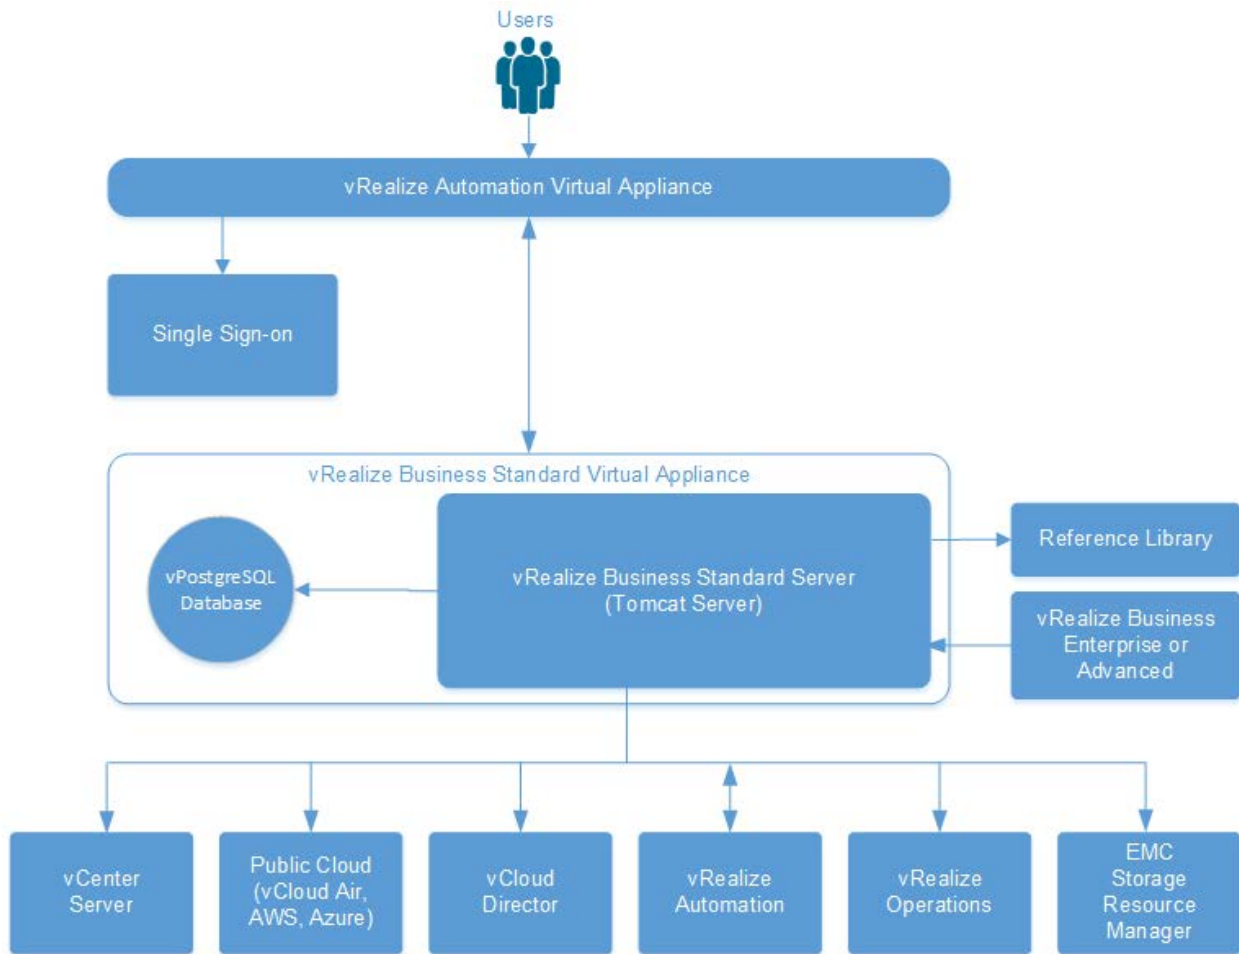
Users

vRealize Automation Virtual Appliance

Single Sign-on

vRealize Business Standard Virtual Appliance

vPostgreSQL Database

vRealize Business Standard Server (Tomcat Server)

Reference Library

vRealize Business Enterprise or Advanced

vCenter Server

Public Cloud (vCloud Air, AWS, Azure)

vCloud Director

vRealize Automation

vRealize Operations

EMC Storage Resource Manager